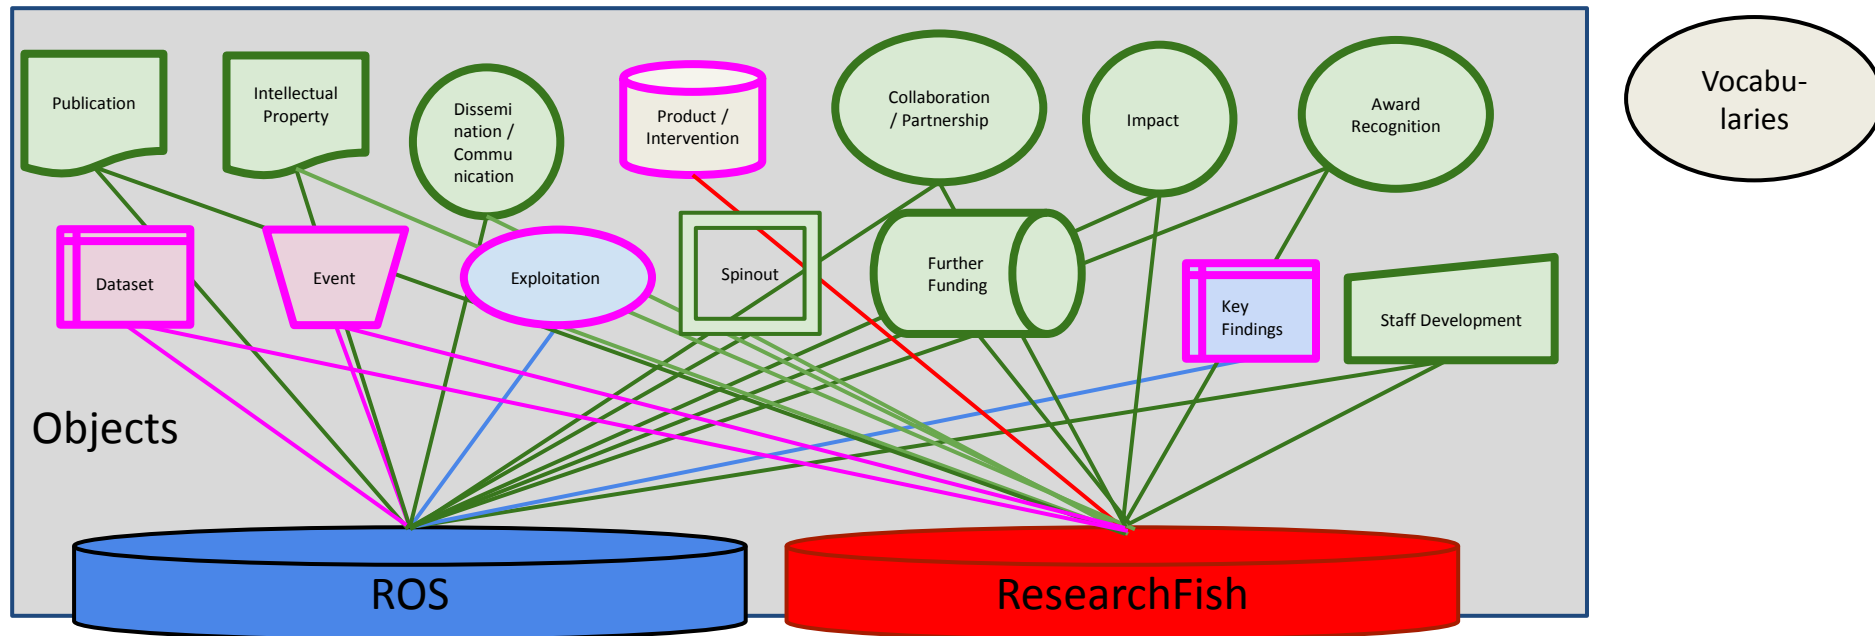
Publication

Intellectual Property

Dissemination / Communication

Product / Intervention

Collaboration / Partnership

Impact

Award Recognition

Vocabularies

Dataset

Event

Exploitation

Spinout

Further Funding

Key Findings

Staff Development

Objects

ROS

ResearchFish